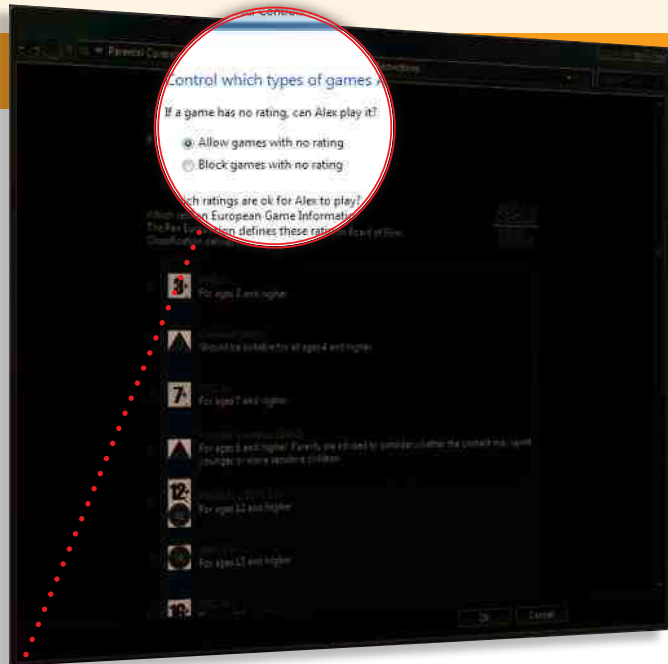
Parental Controls

Control which types of games

If a game has no rating, can Alex play it?

Allow games with no rating

Block games with no rating

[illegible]ich ratings are ok for Alex to play?

Which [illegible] European Game Informati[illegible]

The Pan European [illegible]ion defines these ratin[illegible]

For ages 3 and higher

Should be suitable for all ages 4 and higher

For ages 7 and higher

For ages 8 and higher. Parents are advised to consider whether the content may upset younger or more sensitive children.

For ages 12 and higher

For ages 15 and higher

OK

Cancel